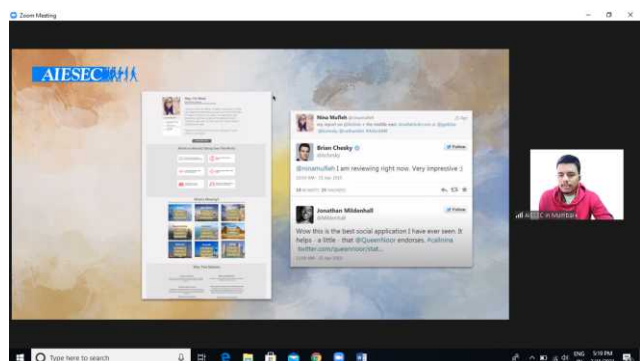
Zoom Meeting

AIESEC

Nina Mufleh

Brian Chesky
@bchesky
@ninamufleh I am reviewing right now. Very impressive :)

Jonathan Mildenhall
@Mildenhall
Wow this is the best social application I have ever seen. It helps - a little - that @QueenNoor endorses. #cafinna twitter.com/queennoor/stat...

AIESEC in Mattbara

Type here to search

ENG
5:19 PM